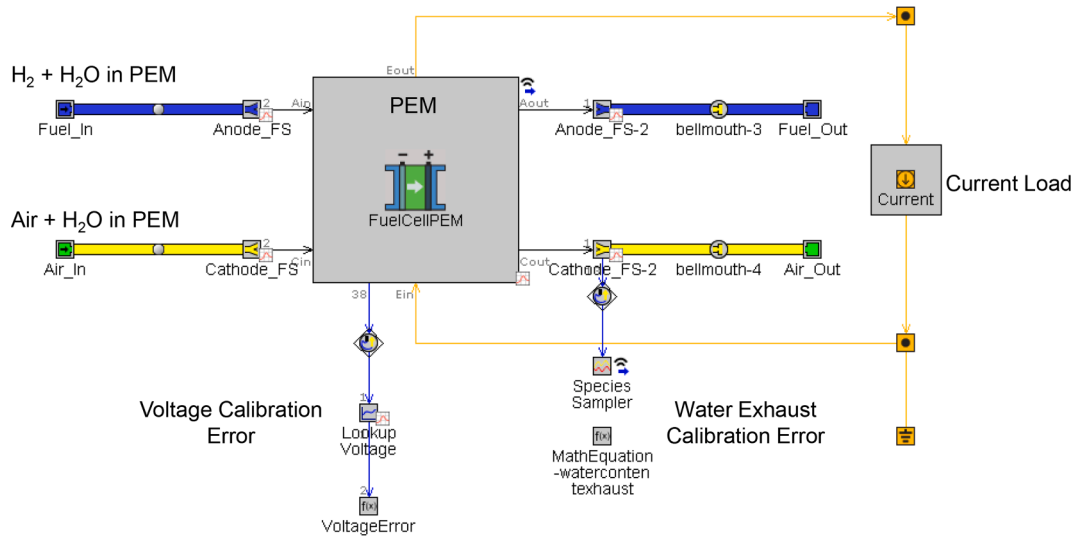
$H_2 + H_2O$ in PEM

Fuel_In

2

Anode_FS

Ain

Eout

PEM

Aout

1

Anode_FS-2

bellmouth-3

Fuel_Out

Current Load

Current

Air + $H_2O$ in PEM

Air_In

2

Cathode_FS

Cin

FuelCellPEM

Cout

1

Cathode_FS-2

bellmouth-4

Air_Out

38

Ein

Voltage Calibration Error

1

Lookup Voltage

2

f(x)

VoltageError

Species Sampler

Water Exhaust Calibration Error

f(x)

MathEquation-watercontentexhaust